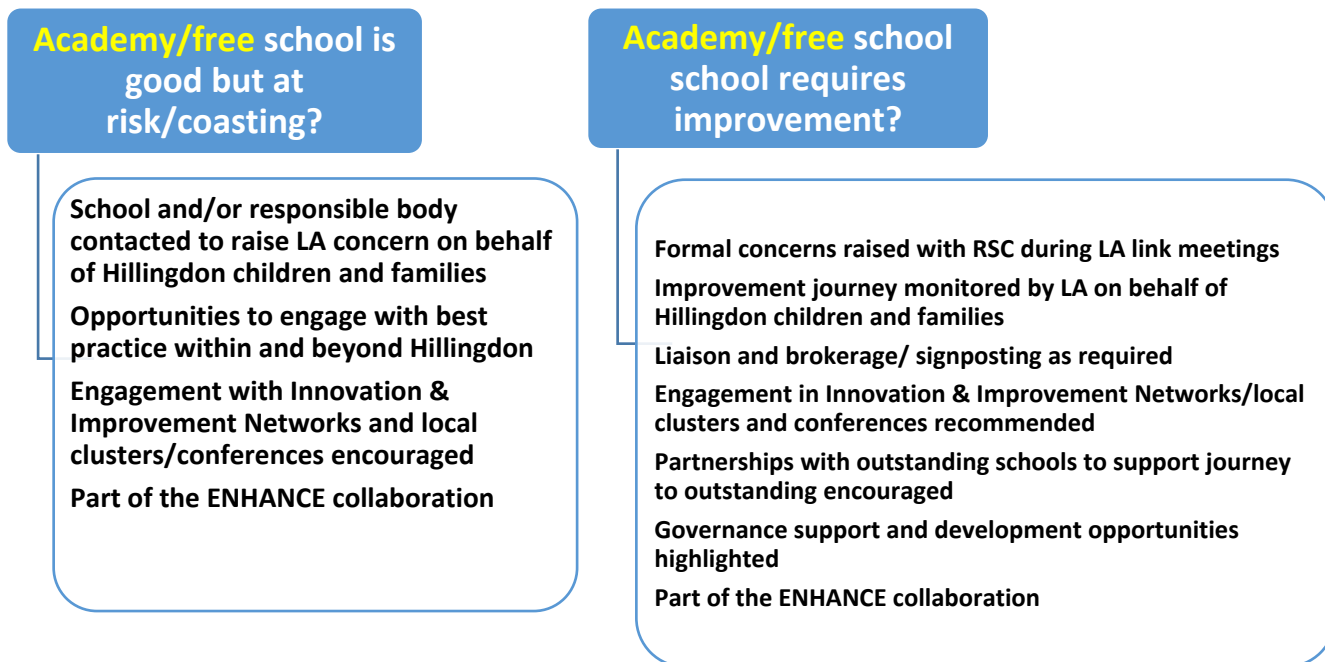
Academy/free school is good but at risk/coasting?

School and/or responsible body contacted to raise LA concern on behalf of Hillingdon children and families

Opportunities to engage with best practice within and beyond Hillingdon

Engagement with Innovation & Improvement Networks and local clusters/conferences encouraged

Part of the ENHANCE collaboration

Academy/free school school requires improvement?

Formal concerns raised with RSC during LA link meetings

Improvement journey monitored by LA on behalf of Hillingdon children and families

Liaison and brokerage/ signposting as required

Engagement in Innovation & Improvement Networks/local clusters and conferences recommended

Partnerships with outstanding schools to support journey to outstanding encouraged

Governance support and development opportunities highlighted

Part of the ENHANCE collaboration